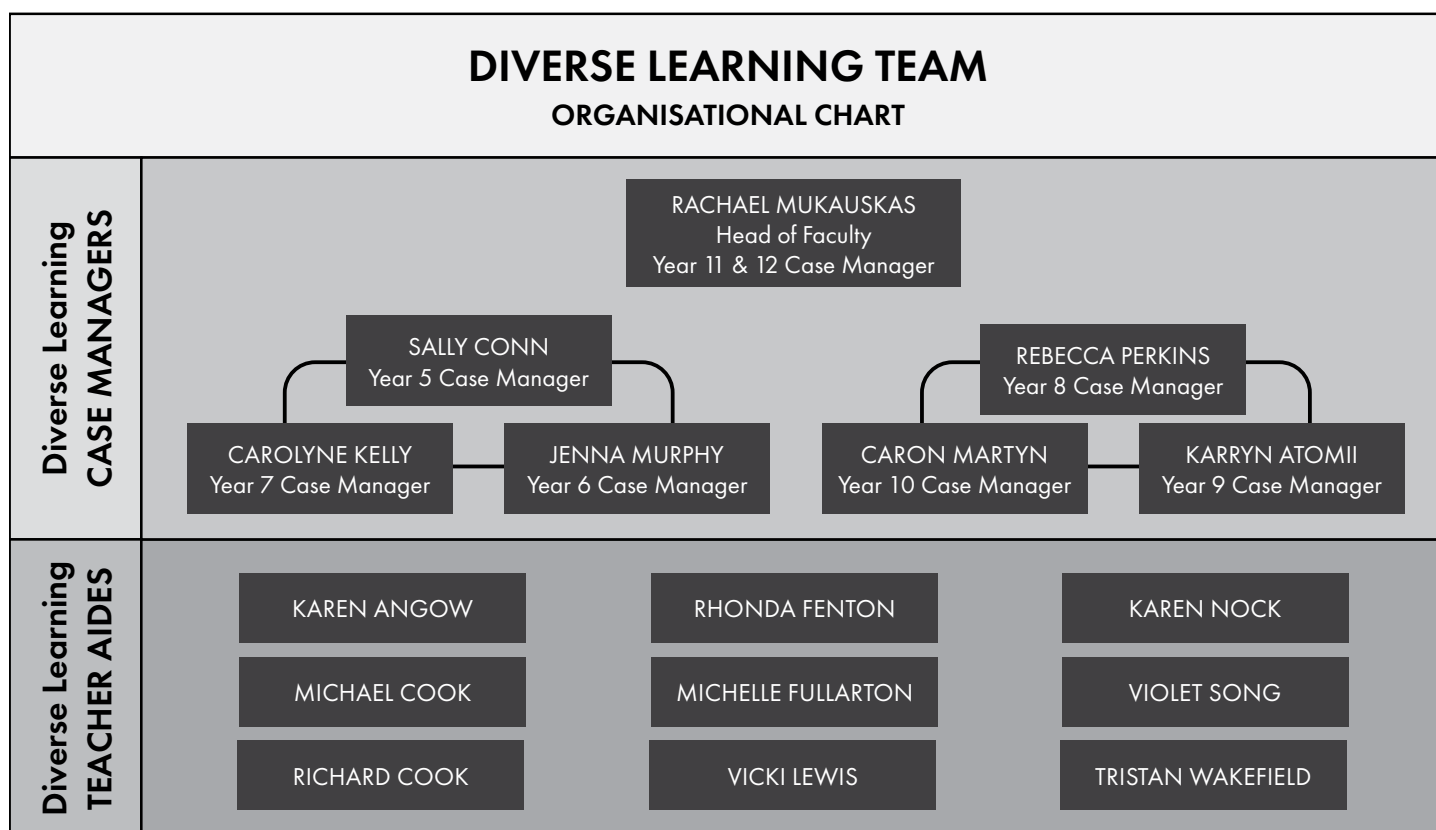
DIVERSE LEARNING TEAM
ORGANISATIONAL CHART

Diverse Learning
CASE MANAGERS

RACHAEL MUKAUSKAS
Head of Faculty
Year 11 & 12 Case Manager

SALLY CONN
Year 5 Case Manager

REBECCA PERKINS
Year 8 Case Manager

CAROLYNE KELLY
Year 7 Case Manager

JENNA MURPHY
Year 6 Case Manager

CARON MARTYN
Year 10 Case Manager

KARRYN ATOMII
Year 9 Case Manager

Diverse Learning
TEACHER AIDES

KAREN ANGOW

RHONDA FENTON

KAREN NOCK

MICHAEL COOK

MICHELLE FULLARTON

VIOLET SONG

RICHARD COOK

VICKI LEWIS

TRISTAN WAKEFIELD